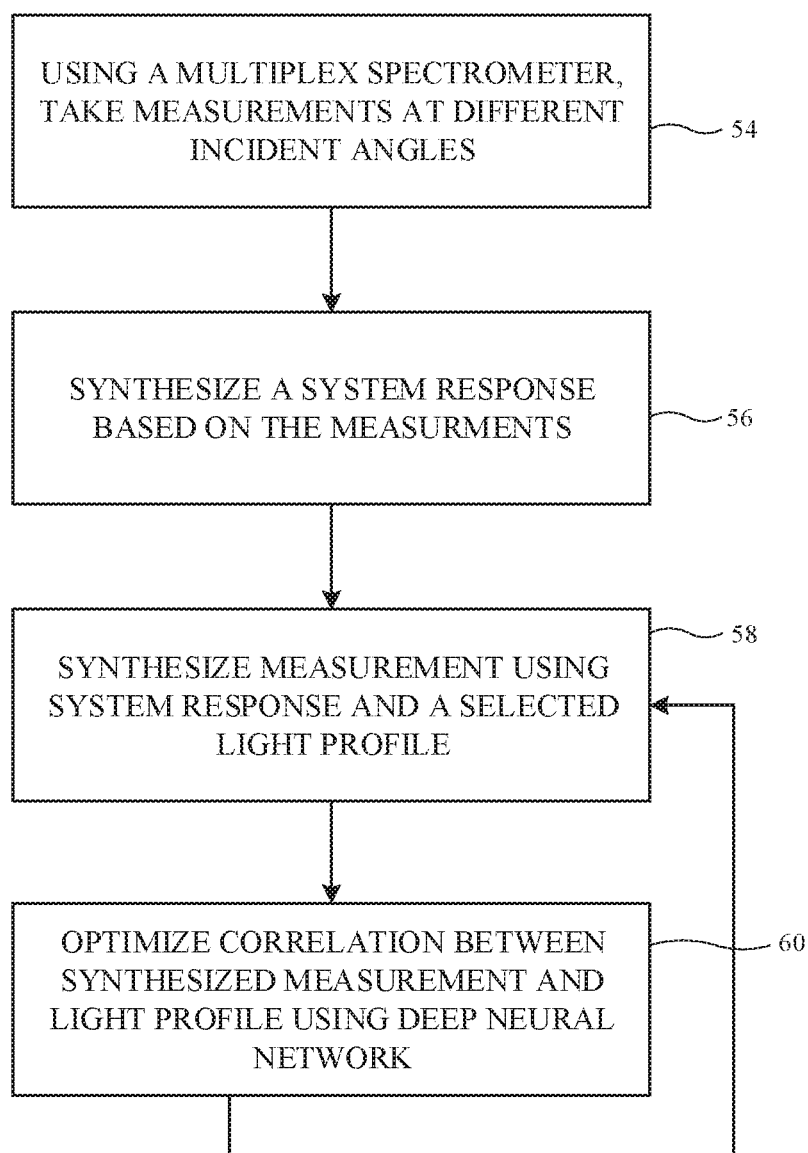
USING A MULTIPLEX SPECTROMETER, TAKE MEASUREMENTS AT DIFFERENT INCIDENT ANGLES

54

SYNTHESIZE A SYSTEM RESPONSE BASED ON THE MEASURMENTS

56

58

SYNTHESIZE MEASUREMENT USING SYSTEM RESPONSE AND A SELECTED LIGHT PROFILE

OPTIMIZE CORRELATION BETWEEN SYNTHESIZED MEASUREMENT AND LIGHT PROFILE USING DEEP NEURAL NETWORK

60